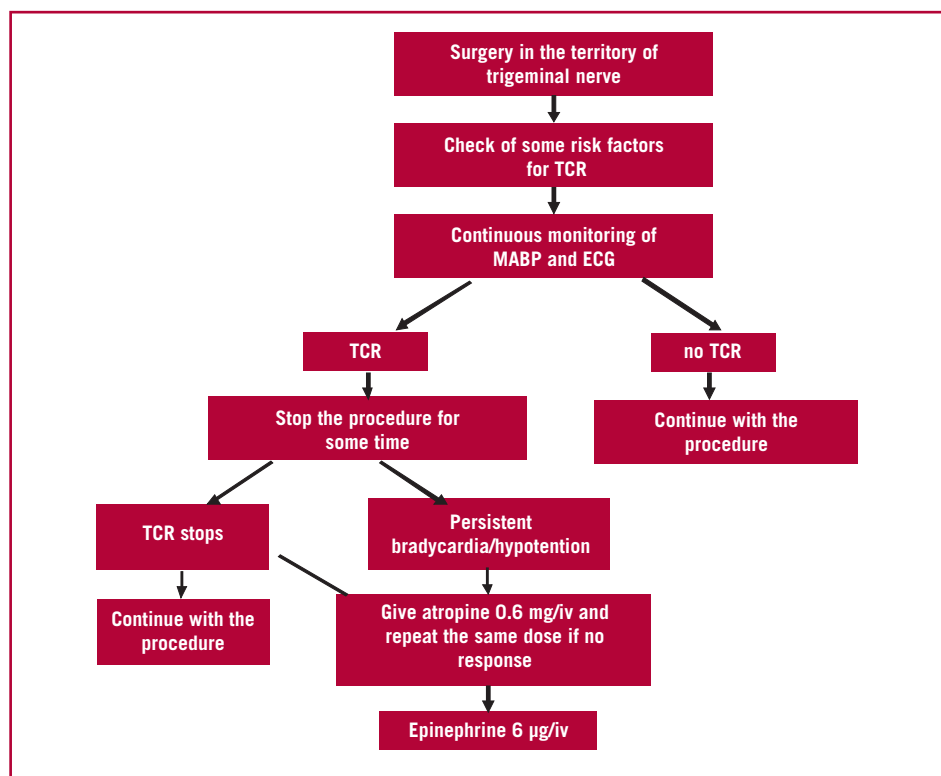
Surgery in the territory of trigeminal nerve

Check of some risk factors for TCR

Continuous monitoring of MABP and ECG

TCR

no TCR

Stop the procedure for some time

Continue with the procedure

TCR stops

Persistent bradycardia/hypotention

Continue with the procedure

Give atropine 0.6 mg/iv and repeat the same dose if no response

Epinephrine 6 μg/iv